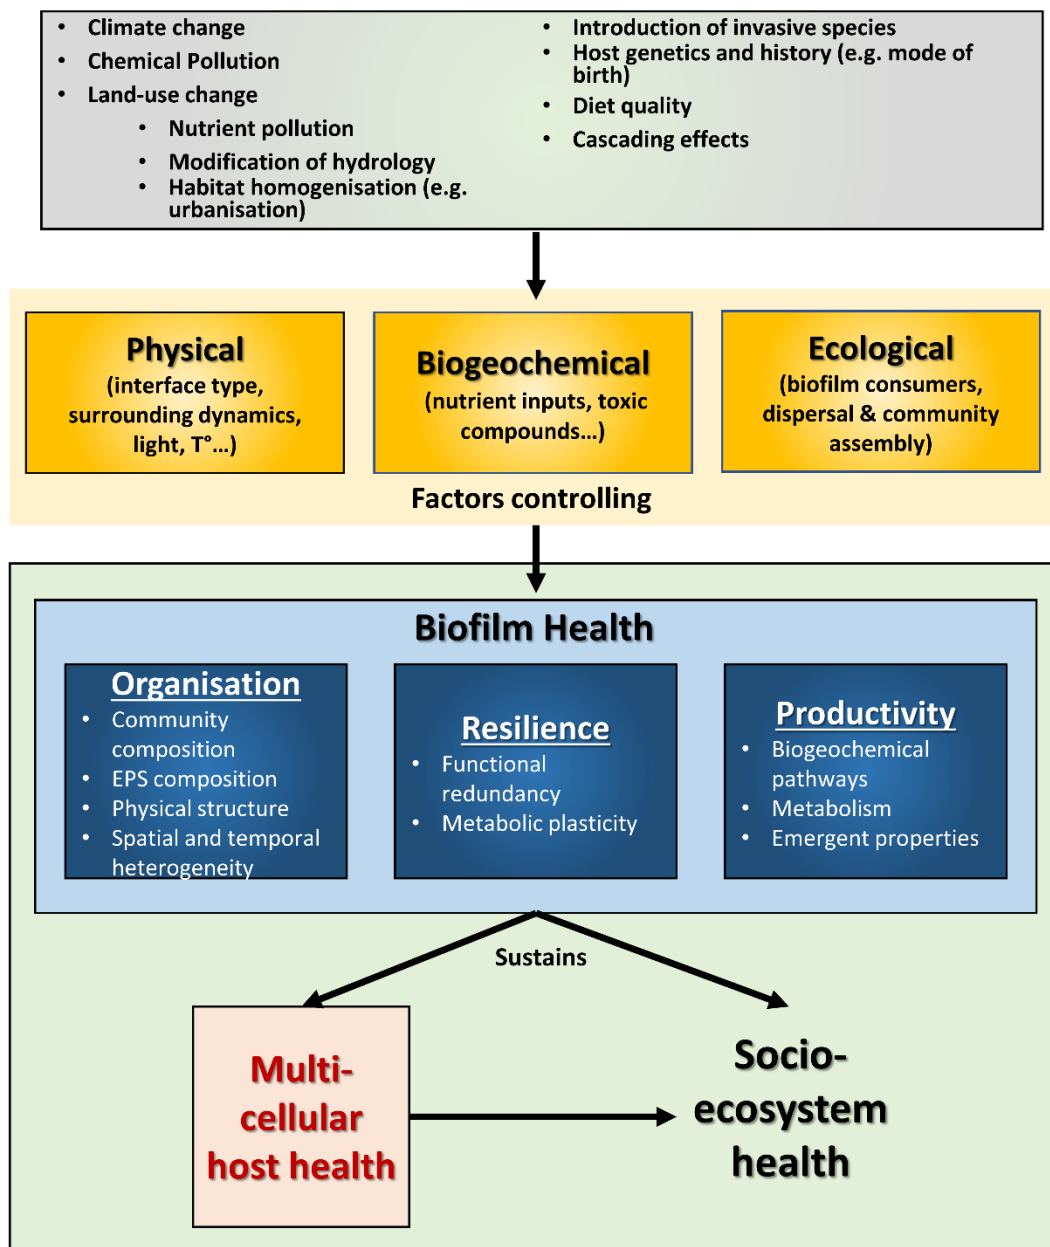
- Climate change
- Chemical Pollution
- Land-use change
  - Nutrient pollution
  - Modification of hydrology
  - Habitat homogenisation (e.g. urbanisation)

- Introduction of invasive species
- Host genetics and history (e.g. mode of birth)
- Diet quality
- Cascading effects

Physical
(interface type, surrounding dynamics, light, T°…)

Biogeochemical
(nutrient inputs, toxic compounds…)

Ecological
(biofilm consumers, dispersal & community assembly)

Factors controlling

Biofilm Health

Organisation
- Community composition
- EPS composition
- Physical structure
- Spatial and temporal heterogeneity

Resilience
- Functional redundancy
- Metabolic plasticity

Productivity
- Biogeochemical pathways
- Metabolism
- Emergent properties

Sustains

Multi-cellular host health

Socio-ecosystem health